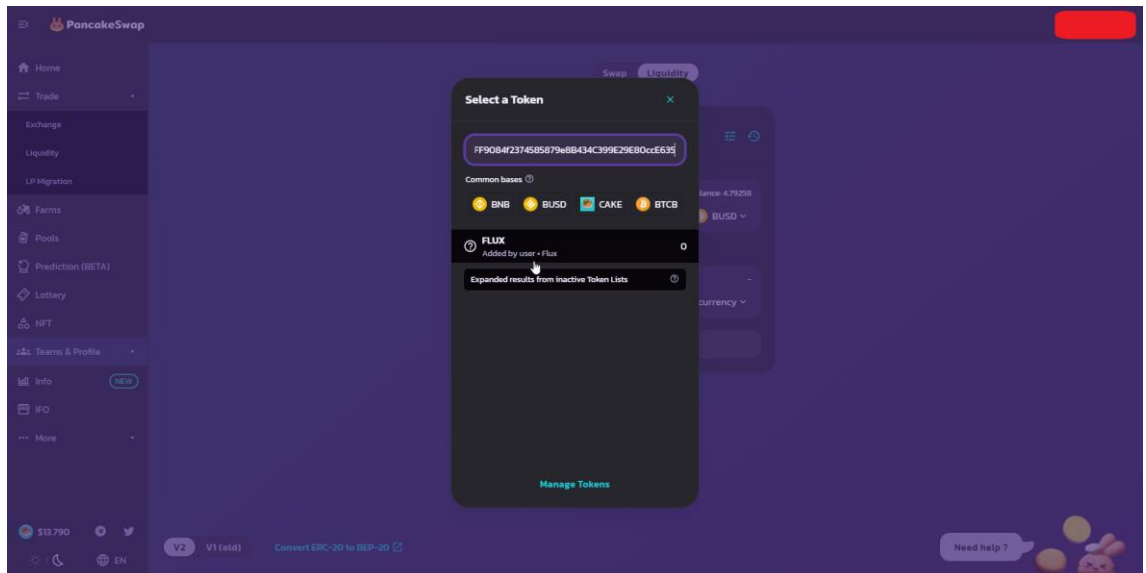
PancakeSwap

Home
Trade
Exchange
Liquidity
LP Migration
Farms
Pools
Prediction (BETA)
Lottery
NFT
Teams & Profile
Info NEW
IFO
More

$13.790
EN

V2 V1 (old) Convert ERC-20 to BEP-20

Swap Liquidity

Select a Token ×

FF9084f2374585879e8B434C399E29E80ccE635

Common bases

BNB BUSD CAKE BTCB

FLUX
Added by user • Flux
0

Expanded results from inactive Token Lists

Manage Tokens

lance: 4.79258
BUSD
currency

Need help ?